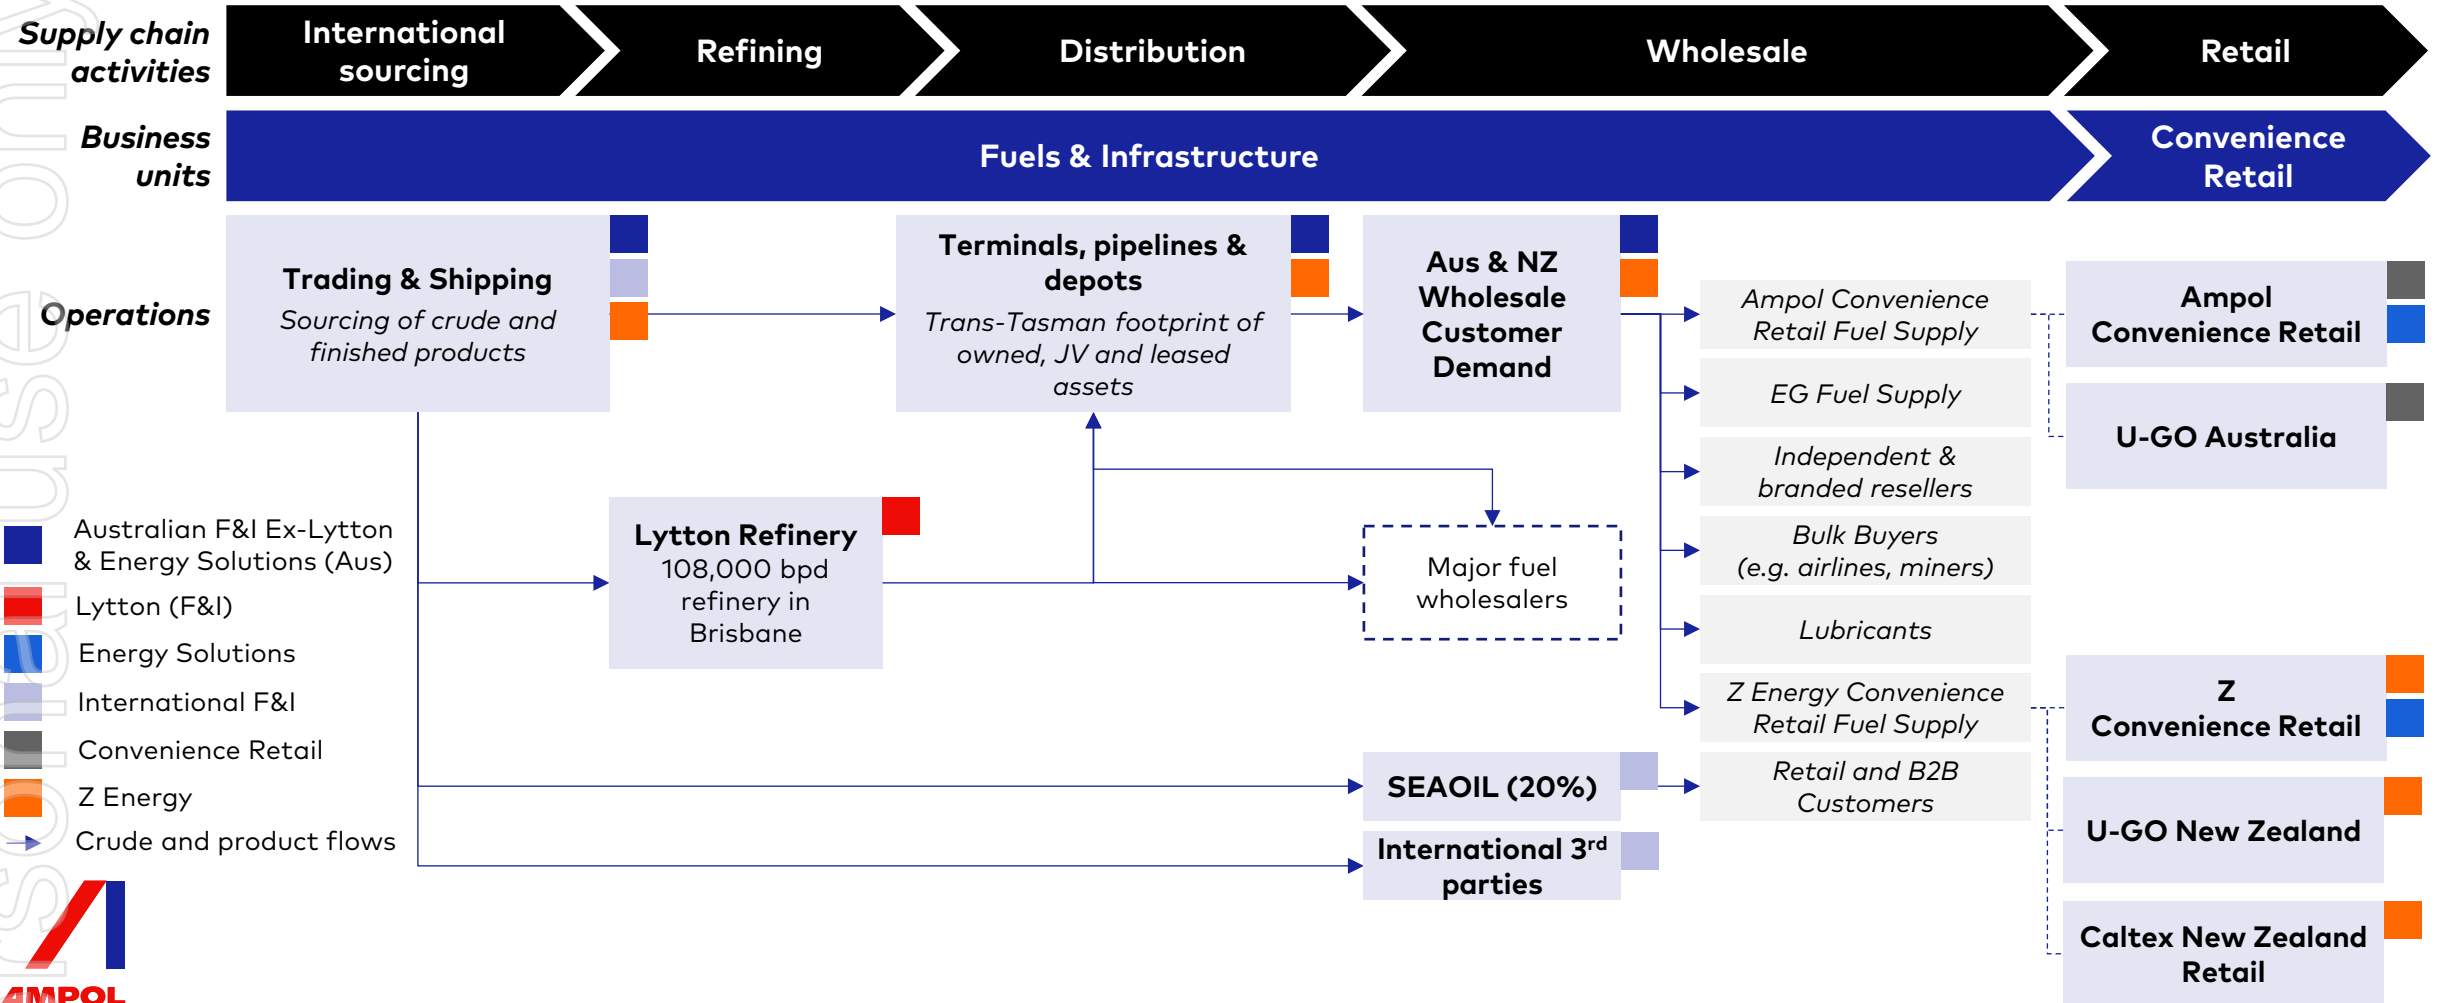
Supply chain activities

International sourcing

Refining

Distribution

Wholesale

Retail

Business units

Fuels & Infrastructure

Convenience Retail

Operations

Trading & Shipping
Sourcing of crude and finished products

Terminals, pipelines & depots
Trans-Tasman footprint of owned, JV and leased assets

Aus & NZ Wholesale Customer Demand

Ampol Convenience Retail Fuel Supply

EG Fuel Supply

Independent & branded resellers

Bulk Buyers (e.g. airlines, miners)

Lubricants

Z Energy Convenience Retail Fuel Supply

Retail and B2B Customers

Ampol Convenience Retail

U-GO Australia

Z Convenience Retail

U-GO New Zealand

Caltex New Zealand Retail

Lytton Refinery
108,000 bpd refinery in Brisbane

Major fuel wholesalers

SEAOIL (20%)

International 3$^{rd}$ parties

Australian F&I Ex-Lytton & Energy Solutions (Aus)

Lytton (F&I)

Energy Solutions

International F&I

Convenience Retail

Z Energy

Crude and product flows

AMPOL